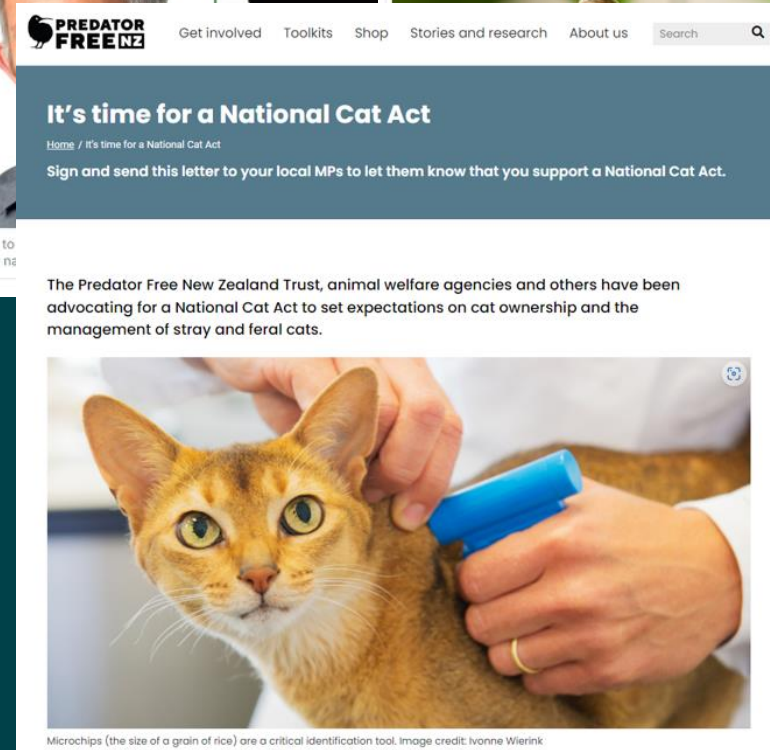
PREDATOR FREE NZ

Get involved Toolkits Shop Stories and research About us Search

It's time for a National Cat Act

Home / It's time for a National Cat Act

Sign and send this letter to your local MPs to let them know that you support a National Cat Act.

to
na

The Predator Free New Zealand Trust, animal welfare agencies and others have been advocating for a National Cat Act to set expectations on cat ownership and the management of stray and feral cats.

Microchips (the size of a grain of rice) are a critical identification tool. Image credit: Ivonne Wierink